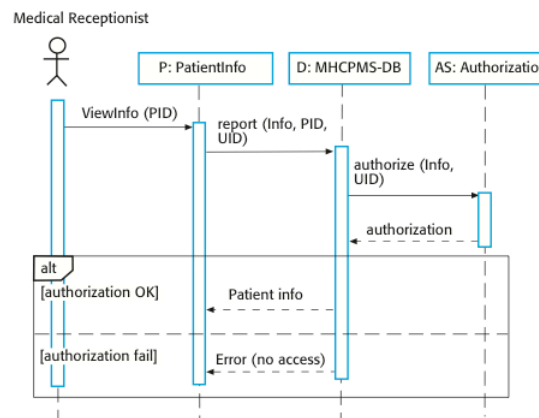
Medical Receptionist

P: PatientInfo

D: MHCPMS-DB

AS: Authorizatio

ViewInfo (PID)

report (Info, PID, UID)

authorize (Info, UID)

authorization

alt

[authorization OK]

Patient info

[authorization fail]

Error (no access)